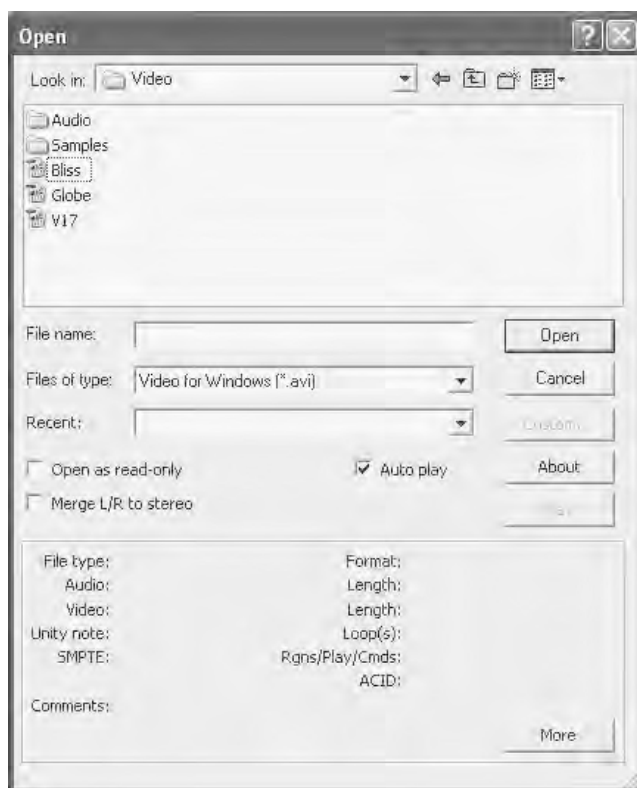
Open

Look in: Video

Audio
Samples
Bliss
Globe
V17

File name:
Files of type: Video for Windows (*.avi)
Recent:

Open
Cancel
Custom...
About
Play

Open as read-only
Auto play
Merge L/R to stereo

File type:
Audio:
Video:
Unity note:
SMPTE:
Format:
Length:
Length:
Loop(s):
Rgns/Play/Cmds:
ACID:
Comments:

More